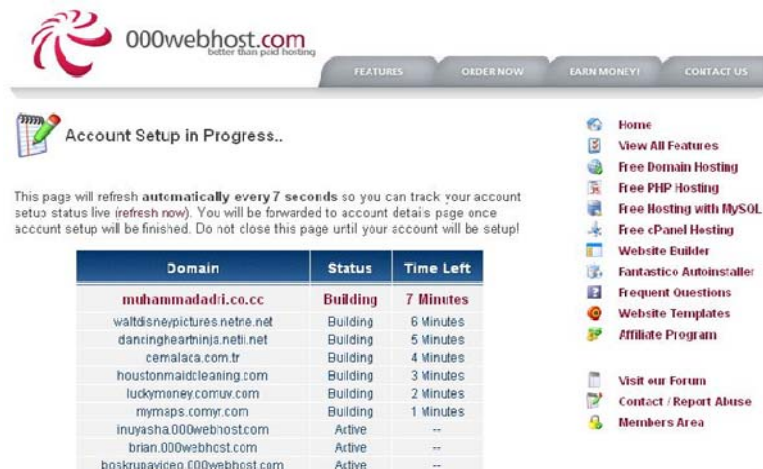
000webhost.com
better than paid hosting

FEATURES
ORDER NOW
EARN MONEY!
CONTACT US

Account Setup in Progress..

This page will refresh automatically every 7 seconds so you can track your account setup status live (refresh now). You will be forwarded to account details page once account setup will be finished. Do not close this page until your account will be setup!

| Domain | Status | Time Left |
|---|---|---|
| muhammadadri.co.cc | Building | 7 Minutes |
| waltdisneypictures.netne.net | Building | 6 Minutes |
| dancingheartninja.netii.net | Building | 5 Minutes |
| cemalaca.com.tr | Building | 4 Minutes |
| houstonmaidcleaning.com | Building | 3 Minutes |
| luckymoney.comuv.com | Building | 2 Minutes |
| mymaps.comyr.com | Building | 1 Minutes |
| inuyasha.000webhost.com | Active | -- |
| brian.000webhost.com | Active | -- |
| boskrupavideo.000webhost.com | Active | -- |

Home
View All Features
Free Domain Hosting
Free PHP Hosting
Free Hosting with MySQL
Free cPanel Hosting
Website Builder
Fantastico Autoinstaller
Frequent Questions
Website Templates
Affiliate Program

Visit our Forum
Contact / Report Abuse
Members Area